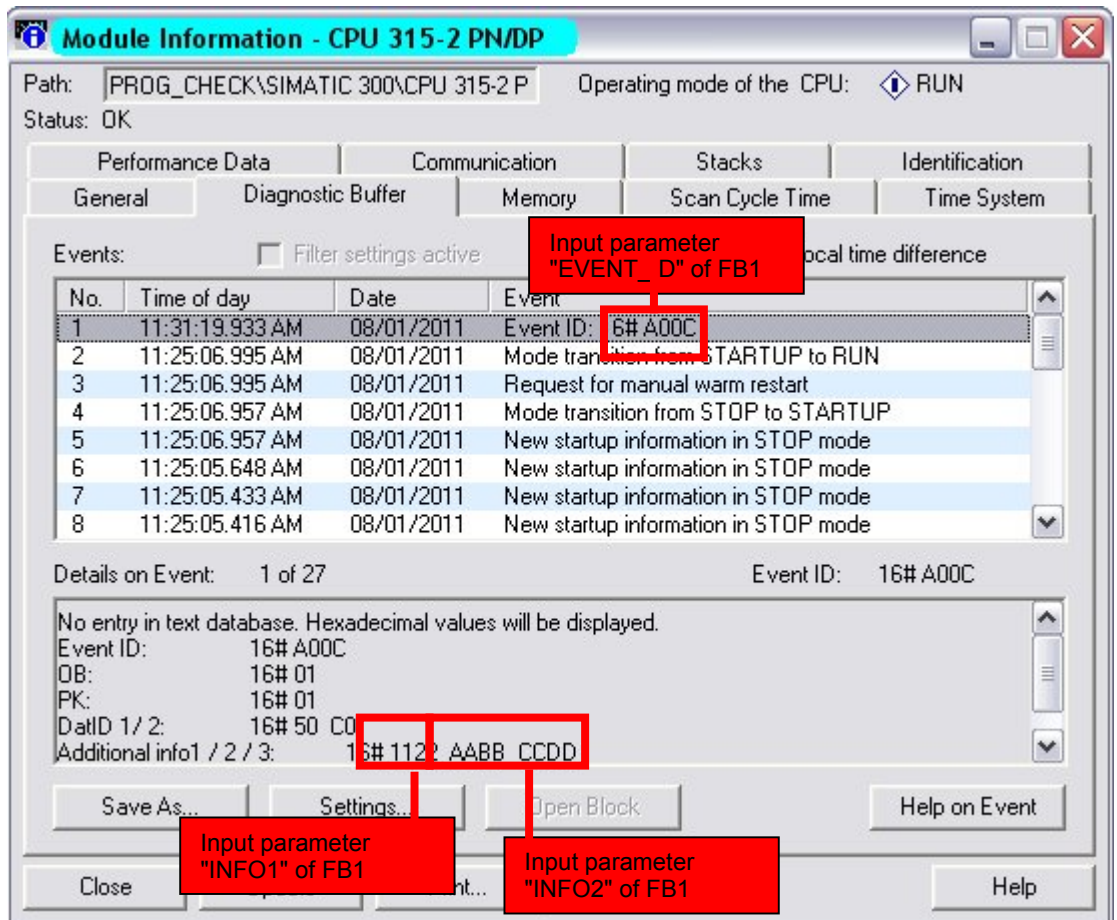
Module Information - CPU 315-2 PN/DP

Path: PROG_CHECK\SIMATIC 300\CPU 315-2 P Operating mode of the CPU: RUN
Status: OK

Performance Data | Communication | Stacks | Identification
General | Diagnostic Buffer | Memory | Scan Cycle Time | Time System

Events: Filter settings active

Input parameter "EVENT_ D" of FB1

ocal time difference

| No. | Time of day | Date | Event |
|---|---|---|---|
| 1 | 11:31:19.933 AM | 08/01/2011 | Event ID: 6# A00C |
| 2 | 11:25:06.995 AM | 08/01/2011 | Mode transition from STARTUP to RUN |
| 3 | 11:25:06.995 AM | 08/01/2011 | Request for manual warm restart |
| 4 | 11:25:06.957 AM | 08/01/2011 | Mode transition from STOP to STARTUP |
| 5 | 11:25:06.957 AM | 08/01/2011 | New startup information in STOP mode |
| 6 | 11:25:05.648 AM | 08/01/2011 | New startup information in STOP mode |
| 7 | 11:25:05.433 AM | 08/01/2011 | New startup information in STOP mode |
| 8 | 11:25:05.416 AM | 08/01/2011 | New startup information in STOP mode |

Details on Event: 1 of 27 Event ID: 16# A00C

No entry in text database. Hexadecimal values will be displayed.
Event ID: 16# A00C
OB: 16# 01
PK: 16# 01
DatID 1/ 2: 16# 50 C0
Additional info1 / 2 / 3: 16# 1122 AABB CCDD

Save As... Settings... Open Block Help on Event

Input parameter "INFO1" of FB1

Input parameter "INFO2" of FB1

Close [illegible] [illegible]nt... Help